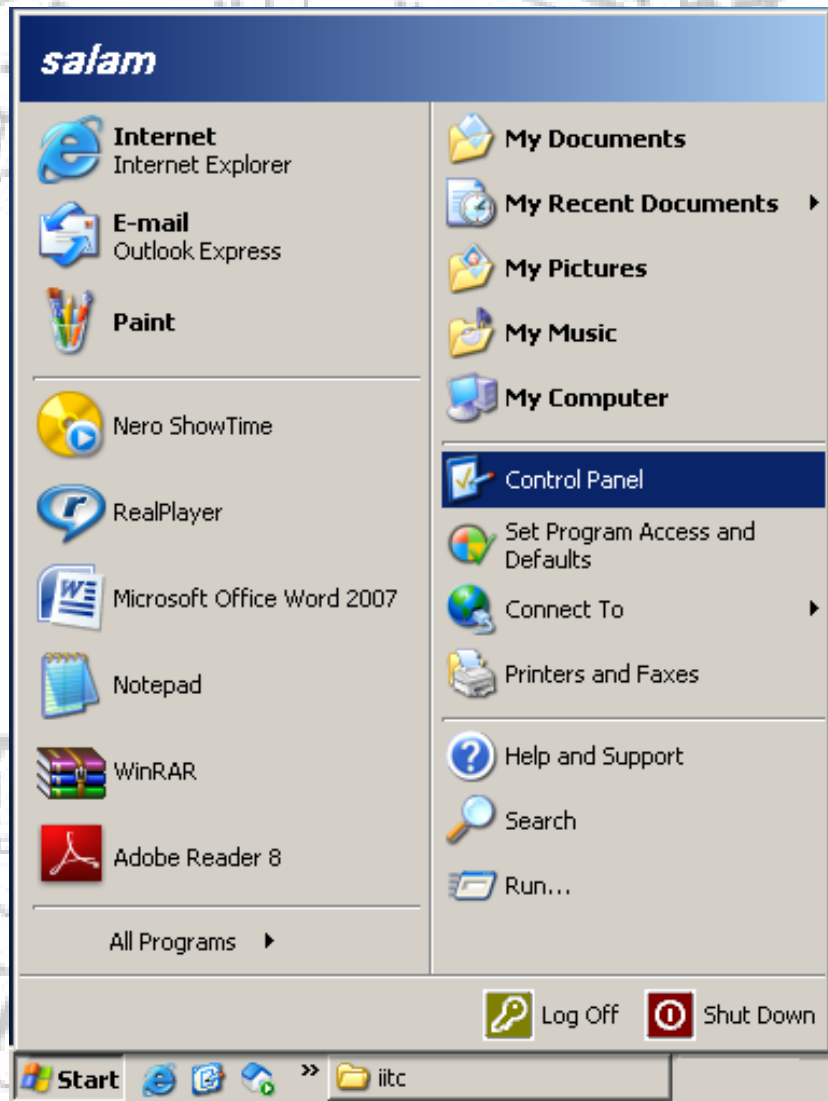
salam

Internet
Internet Explorer

E-mail
Outlook Express

Paint

Nero ShowTime

RealPlayer

Microsoft Office Word 2007

Notepad

WinRAR

Adobe Reader 8

All Programs

My Documents

My Recent Documents

My Pictures

My Music

My Computer

Control Panel

Set Program Access and Defaults

Connect To

Printers and Faxes

Help and Support

Search

Run...

Log Off

Shut Down

Start

iitc